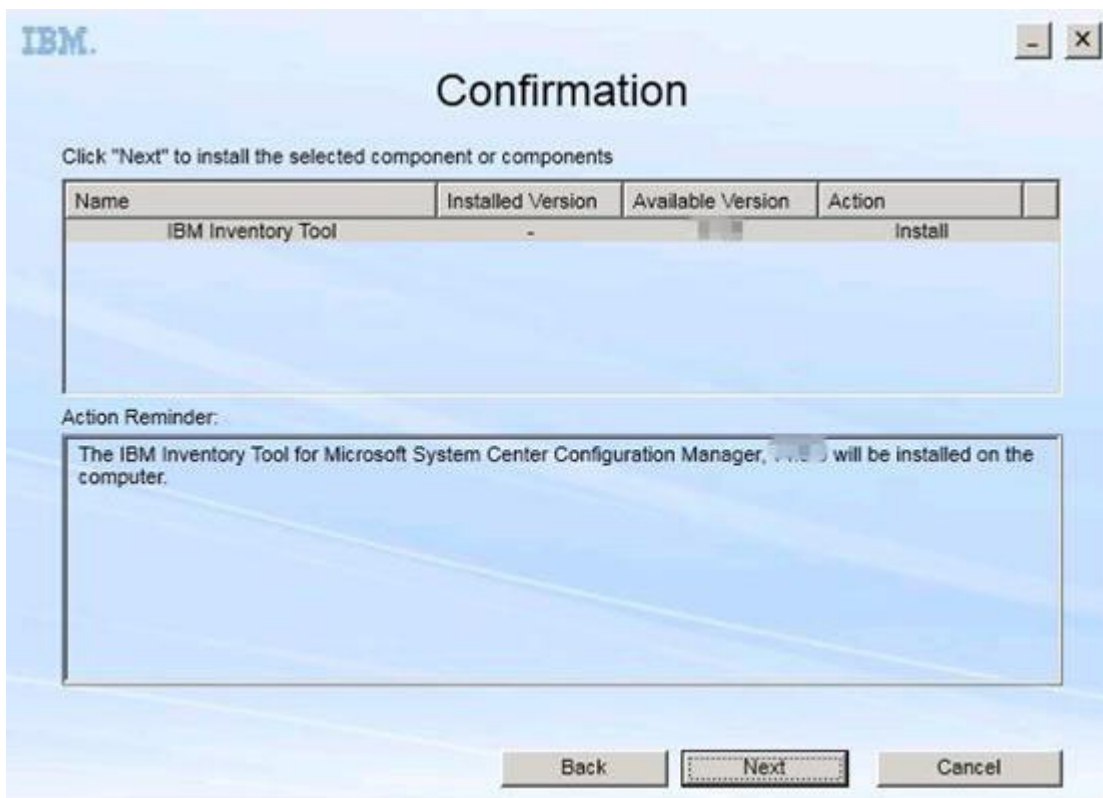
IBM.

Confirmation

Click "Next" to install the selected component or components

| Name | Installed Version | Available Version | Action |
|---|---|---|---|
| IBM Inventory Tool | - | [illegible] | Install |

Action Reminder:

The IBM Inventory Tool for Microsoft System Center Configuration Manager, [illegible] will be installed on the computer.

Back Next Cancel